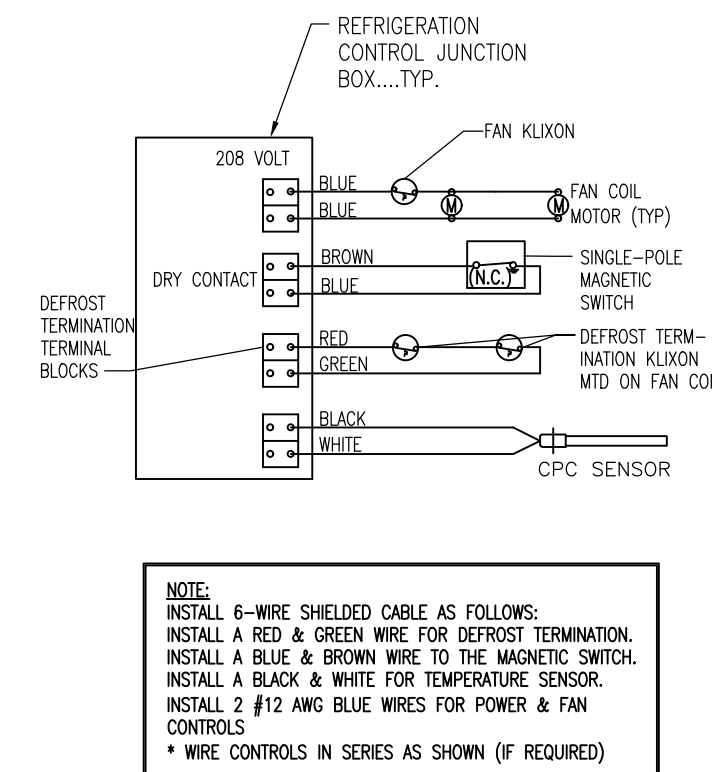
REFRIGERATION CONTROL JUNCTION BOX....TYP.

FAN KLIXON

208 VOLT

BLUE

BLUE

M

M

FAN COIL MOTOR (TYP)

BROWN

BLUE

DRY CONTACT

(N.C.)

SINGLE–POLE MAGNETIC SWITCH

DEFROST TERMINATION TERMINAL BLOCKS

RED

GREEN

DEFROST TERMINATION KLIXON MTD ON FAN COI

BLACK

WHITE

CPC SENSOR

NOTE:
INSTALL 6–WIRE SHIELDED CABLE AS FOLLOWS:
INSTALL A RED & GREEN WIRE FOR DEFROST TERMINATION.
INSTALL A BLUE & BROWN WIRE TO THE MAGNETIC SWITCH.
INSTALL A BLACK & WHITE FOR TEMPERATURE SENSOR.
INSTALL 2 #12 AWG BLUE WIRES FOR POWER & FAN CONTROLS
* WIRE CONTROLS IN SERIES AS SHOWN (IF REQUIRED)